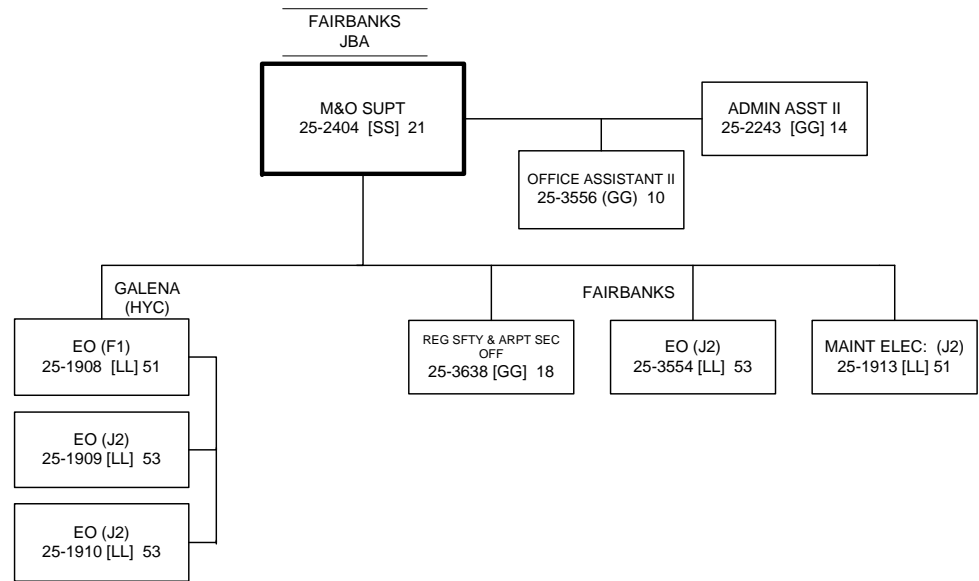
FAIRBANKS
JBA

M&O SUPT
25-2404 [SS] 21

ADMIN ASST II
25-2243 [GG] 14

OFFICE ASSISTANT II
25-3556 (GG) 10

GALENA
(HYC)

EO (F1)
25-1908 [LL] 51

EO (J2)
25-1909 [LL] 53

EO (J2)
25-1910 [LL] 53

FAIRBANKS

REG SFTY & ARPT SEC OFF
25-3638 [GG] 18

EO (J2)
25-3554 [LL] 53

MAINT ELEC: (J2)
25-1913 [LL] 51